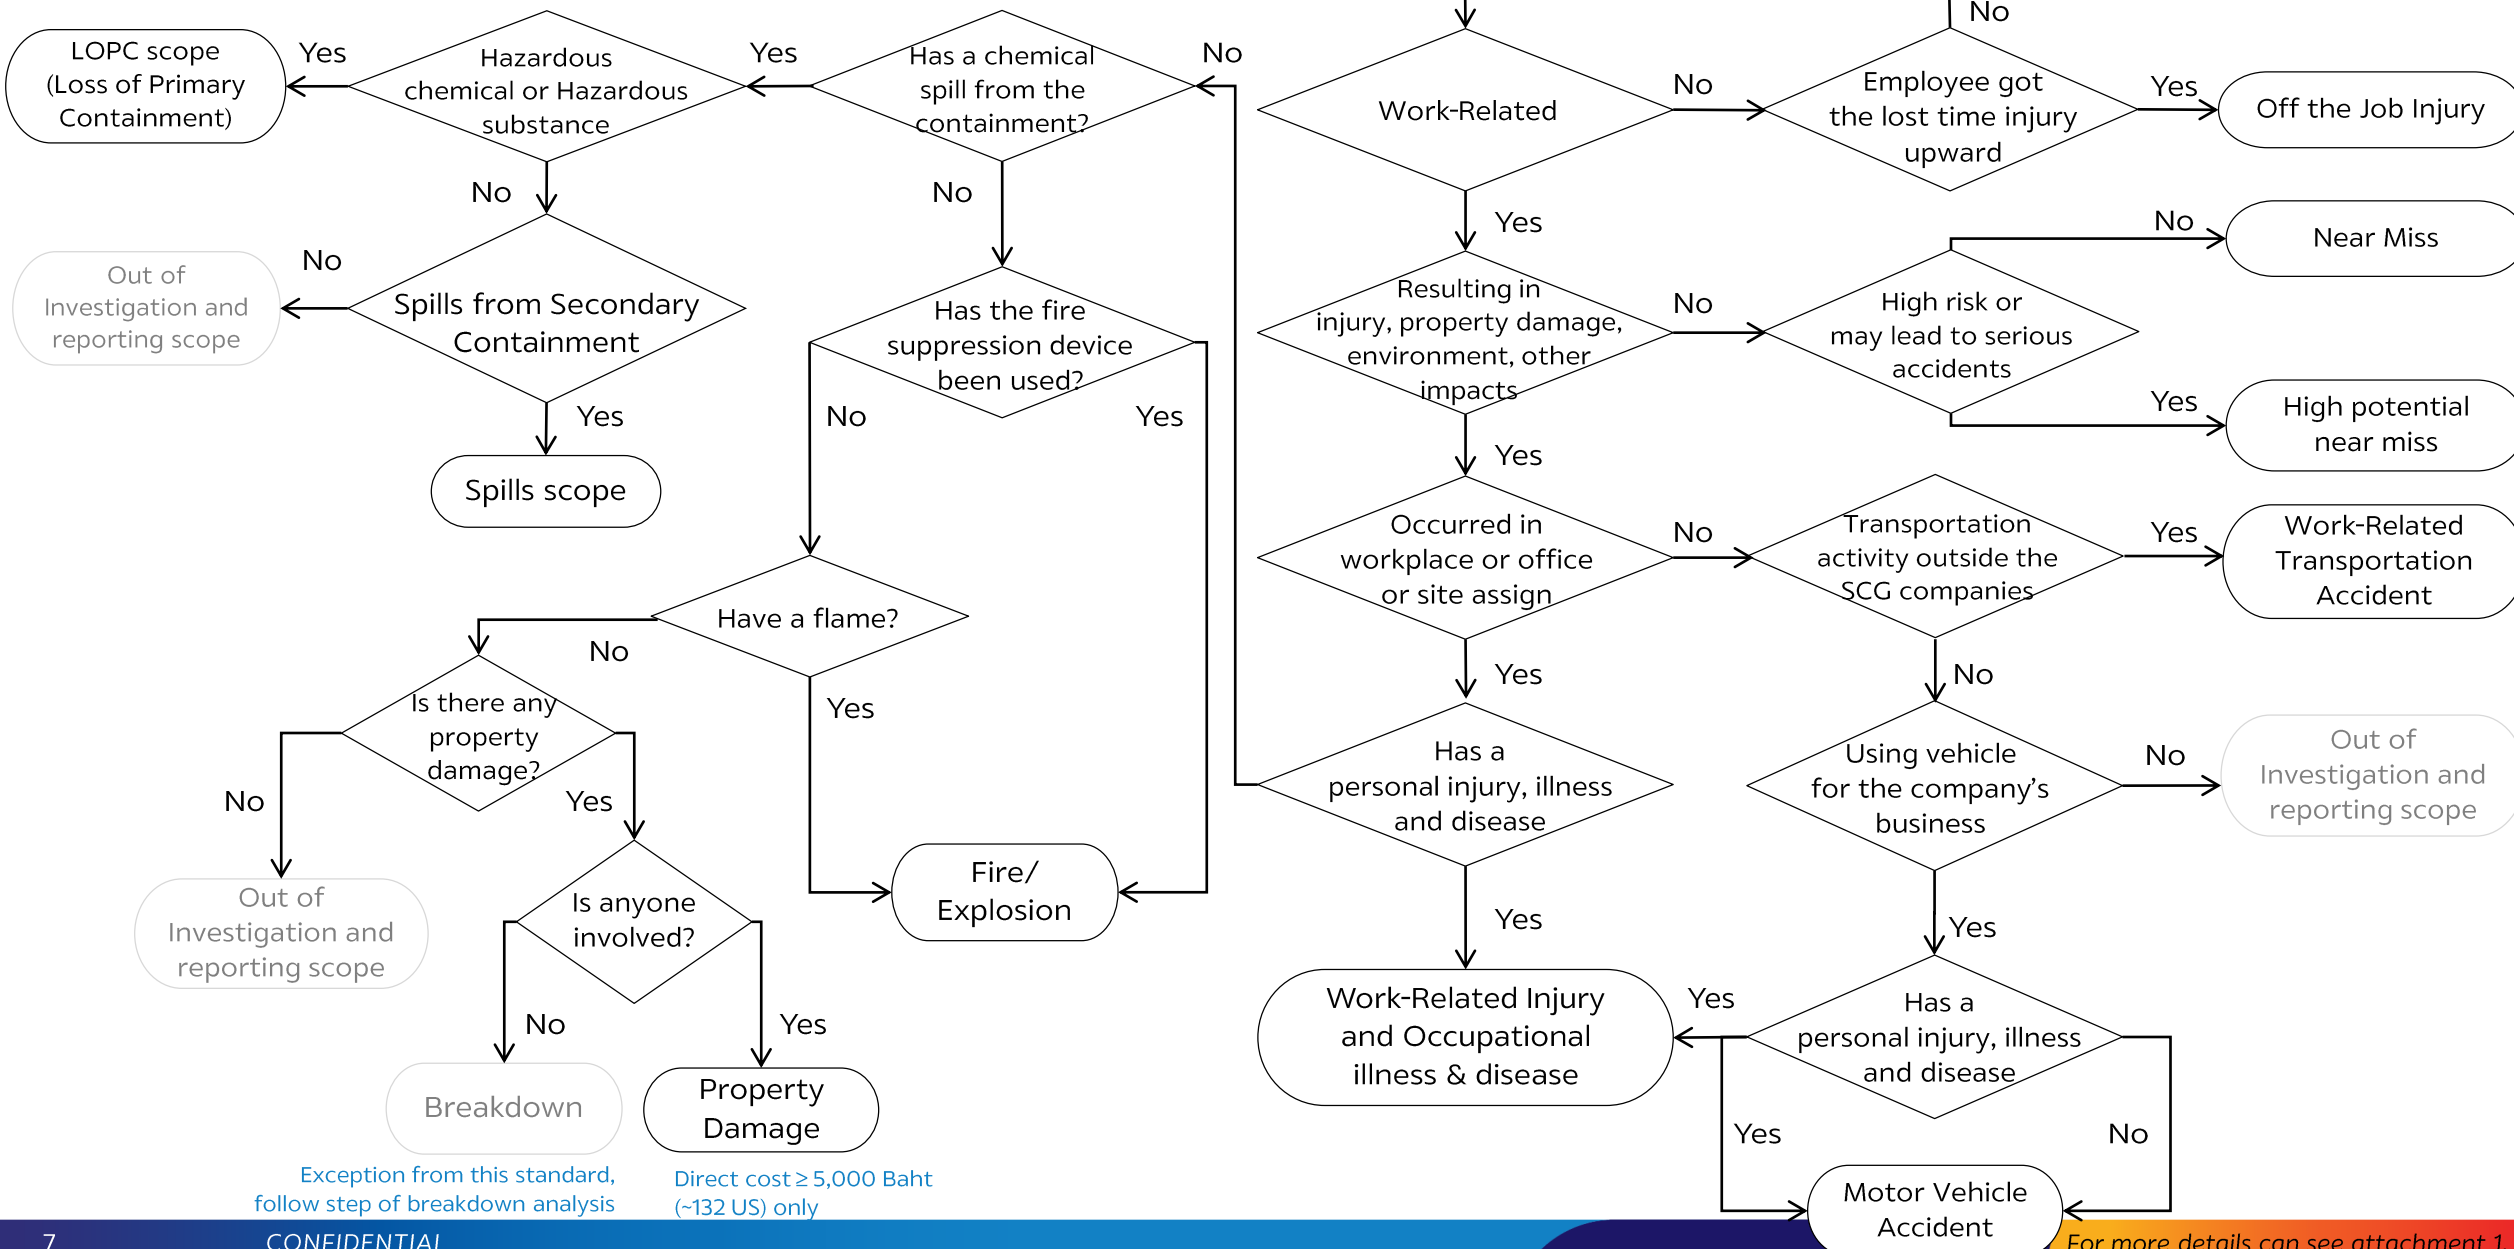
LOPC scope (Loss of Primary Containment)

Yes

Hazardous chemical or Hazardous substance

Yes

Has a chemical spill from the containment?

No

No

No

Out of Investigation and reporting scope

No

Spills from Secondary Containment

Yes

Spills scope

Has the fire suppression device been used?

No

Yes

Have a flame?

No

Yes

Is there any property damage?

No

Yes

Out of Investigation and reporting scope

Is anyone involved?

No

Yes

Breakdown

Property Damage

Fire/ Explosion

Exception from this standard, follow step of breakdown analysis

Direct cost ≥ 5,000 Baht (~132 US) only

No

Work-Related

No

Employee got the lost time injury upward

Yes

Off the Job Injury

Yes

No

Near Miss

Resulting in injury, property damage, environment, other impacts

No

High risk or may lead to serious accidents

Yes

High potential near miss

Yes

Occurred in workplace or office or site assign

No

Transportation activity outside the SCG companies

Yes

Work-Related Transportation Accident

Yes

No

Has a personal injury, illness and disease

Using vehicle for the company’s business

No

Out of Investigation and reporting scope

Yes

Yes

Work-Related Injury and Occupational illness & disease

Yes

Has a personal injury, illness and disease

Yes

No

Motor Vehicle Accident

7

CONFIDENTIAL

For more details can see attachment 1